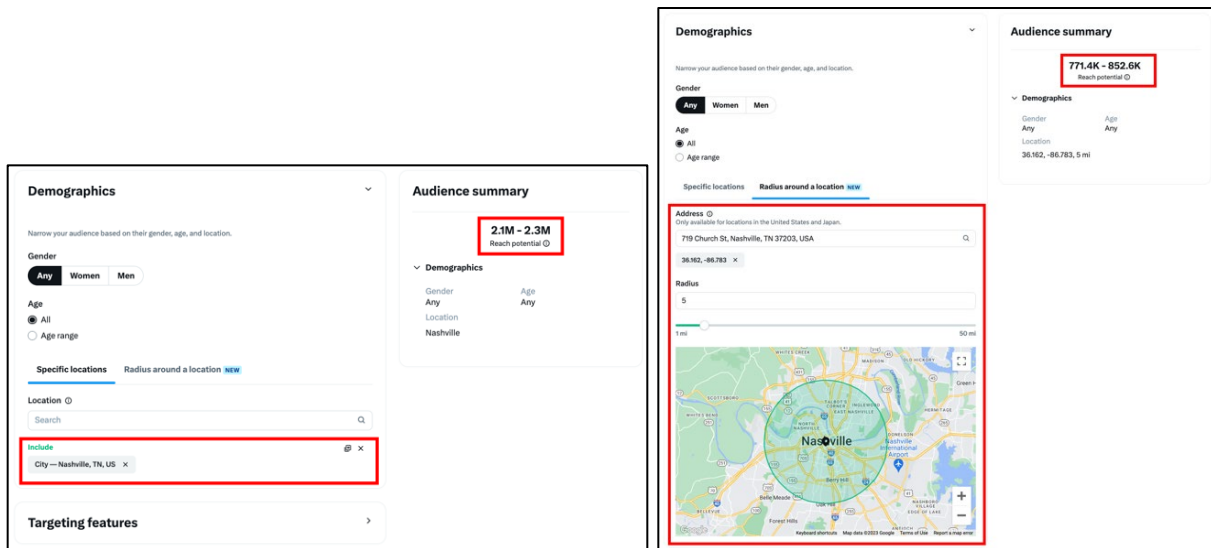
Demographics

Narrow your audience based on their gender, age, and location.

Gender

Any Women Men

Age

All

Age range

Specific locations Radius around a location NEW

Location

Search

Include

City — Nashville, TN, US ×

Targeting features

Audience summary

2.1M - 2.3M

Reach potential

Demographics

Gender
Any

Age
Any

Location
Nashville

Demographics

Narrow your audience based on their gender, age, and location.

Gender

Any Women Men

Age

All

Age range

Specific locations Radius around a location NEW

Address

Only available for locations in the United States and Japan.

719 Church St, Nashville, TN 37203, USA

36.162, -86.783 ×

Radius

5

1 mi 50 mi

Nashville

Keyboard shortcuts Map data ©2023 Google Terms of Use Report a map error

Audience summary

771.4K - 852.6K

Reach potential

Demographics

Gender
Any

Age
Any

Location
36.162, -86.783, 5 mi